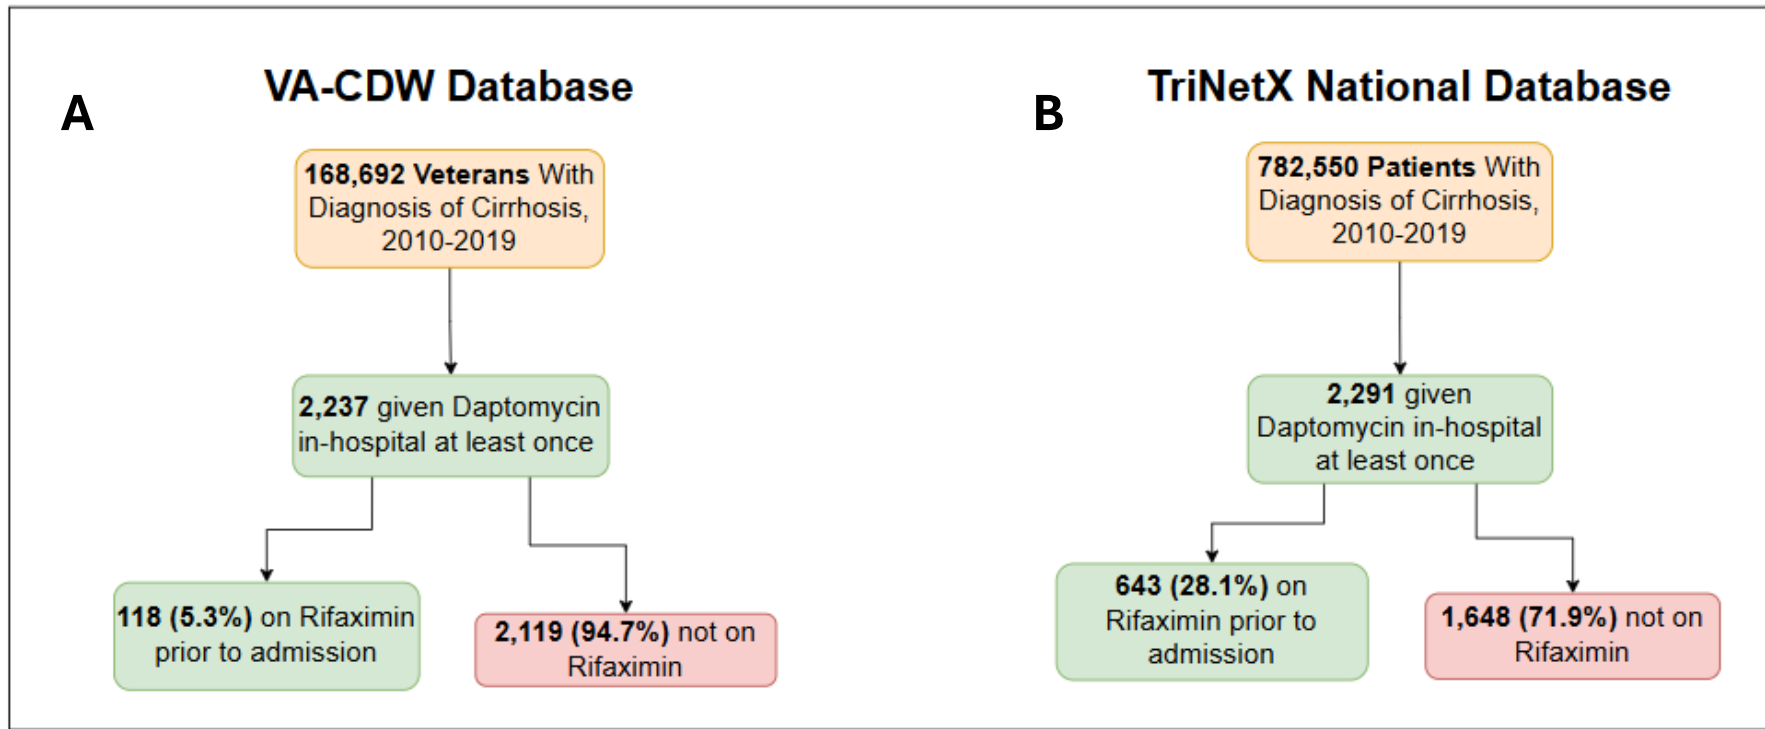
A

VA-CDW Database

168,692 Veterans With Diagnosis of Cirrhosis, 2010-2019

2,237 given Daptomycin in-hospital at least once

118 (5.3%) on Rifaximin prior to admission

2,119 (94.7%) not on Rifaximin

B

TriNetX National Database

782,550 Patients With Diagnosis of Cirrhosis, 2010-2019

2,291 given Daptomycin in-hospital at least once

643 (28.1%) on Rifaximin prior to admission

1,648 (71.9%) not on Rifaximin